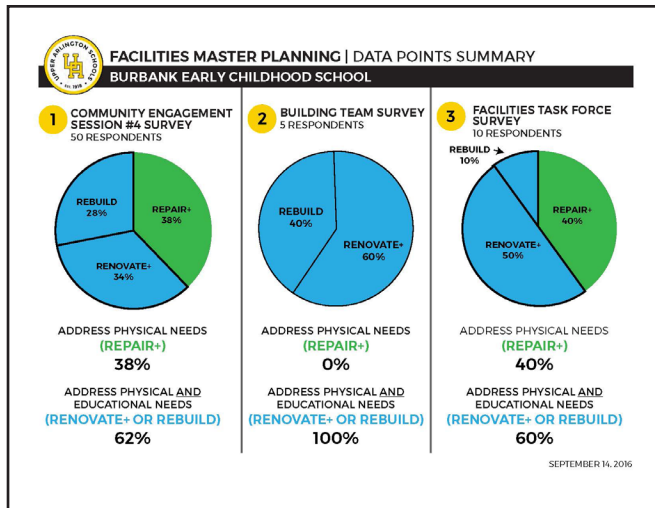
UPPER ARLINGTON SCHOOLS
EST. 1918
UA

FACILITIES MASTER PLANNING | DATA POINTS SUMMARY

BURBANK EARLY CHILDHOOD SCHOOL

1 COMMUNITY ENGAGEMENT SESSION #4 SURVEY
50 RESPONDENTS

REBUILD 28%
REPAIR+ 38%
RENOVATE+ 34%

ADDRESS PHYSICAL NEEDS
(REPAIR+)
38%

ADDRESS PHYSICAL AND EDUCATIONAL NEEDS
(RENOVATE+ OR REBUILD)
62%

2 BUILDING TEAM SURVEY
5 RESPONDENTS

REBUILD 40%
RENOVATE+ 60%

ADDRESS PHYSICAL NEEDS
(REPAIR+)
0%

ADDRESS PHYSICAL AND EDUCATIONAL NEEDS
(RENOVATE+ OR REBUILD)
100%

3 FACILITIES TASK FORCE SURVEY
10 RESPONDENTS

REBUILD 10%
REPAIR+ 40%
RENOVATE+ 50%

ADDRESS PHYSICAL NEEDS
(REPAIR+)
40%

ADDRESS PHYSICAL AND EDUCATIONAL NEEDS
(RENOVATE+ OR REBUILD)
60%

SEPTEMBER 14, 2016